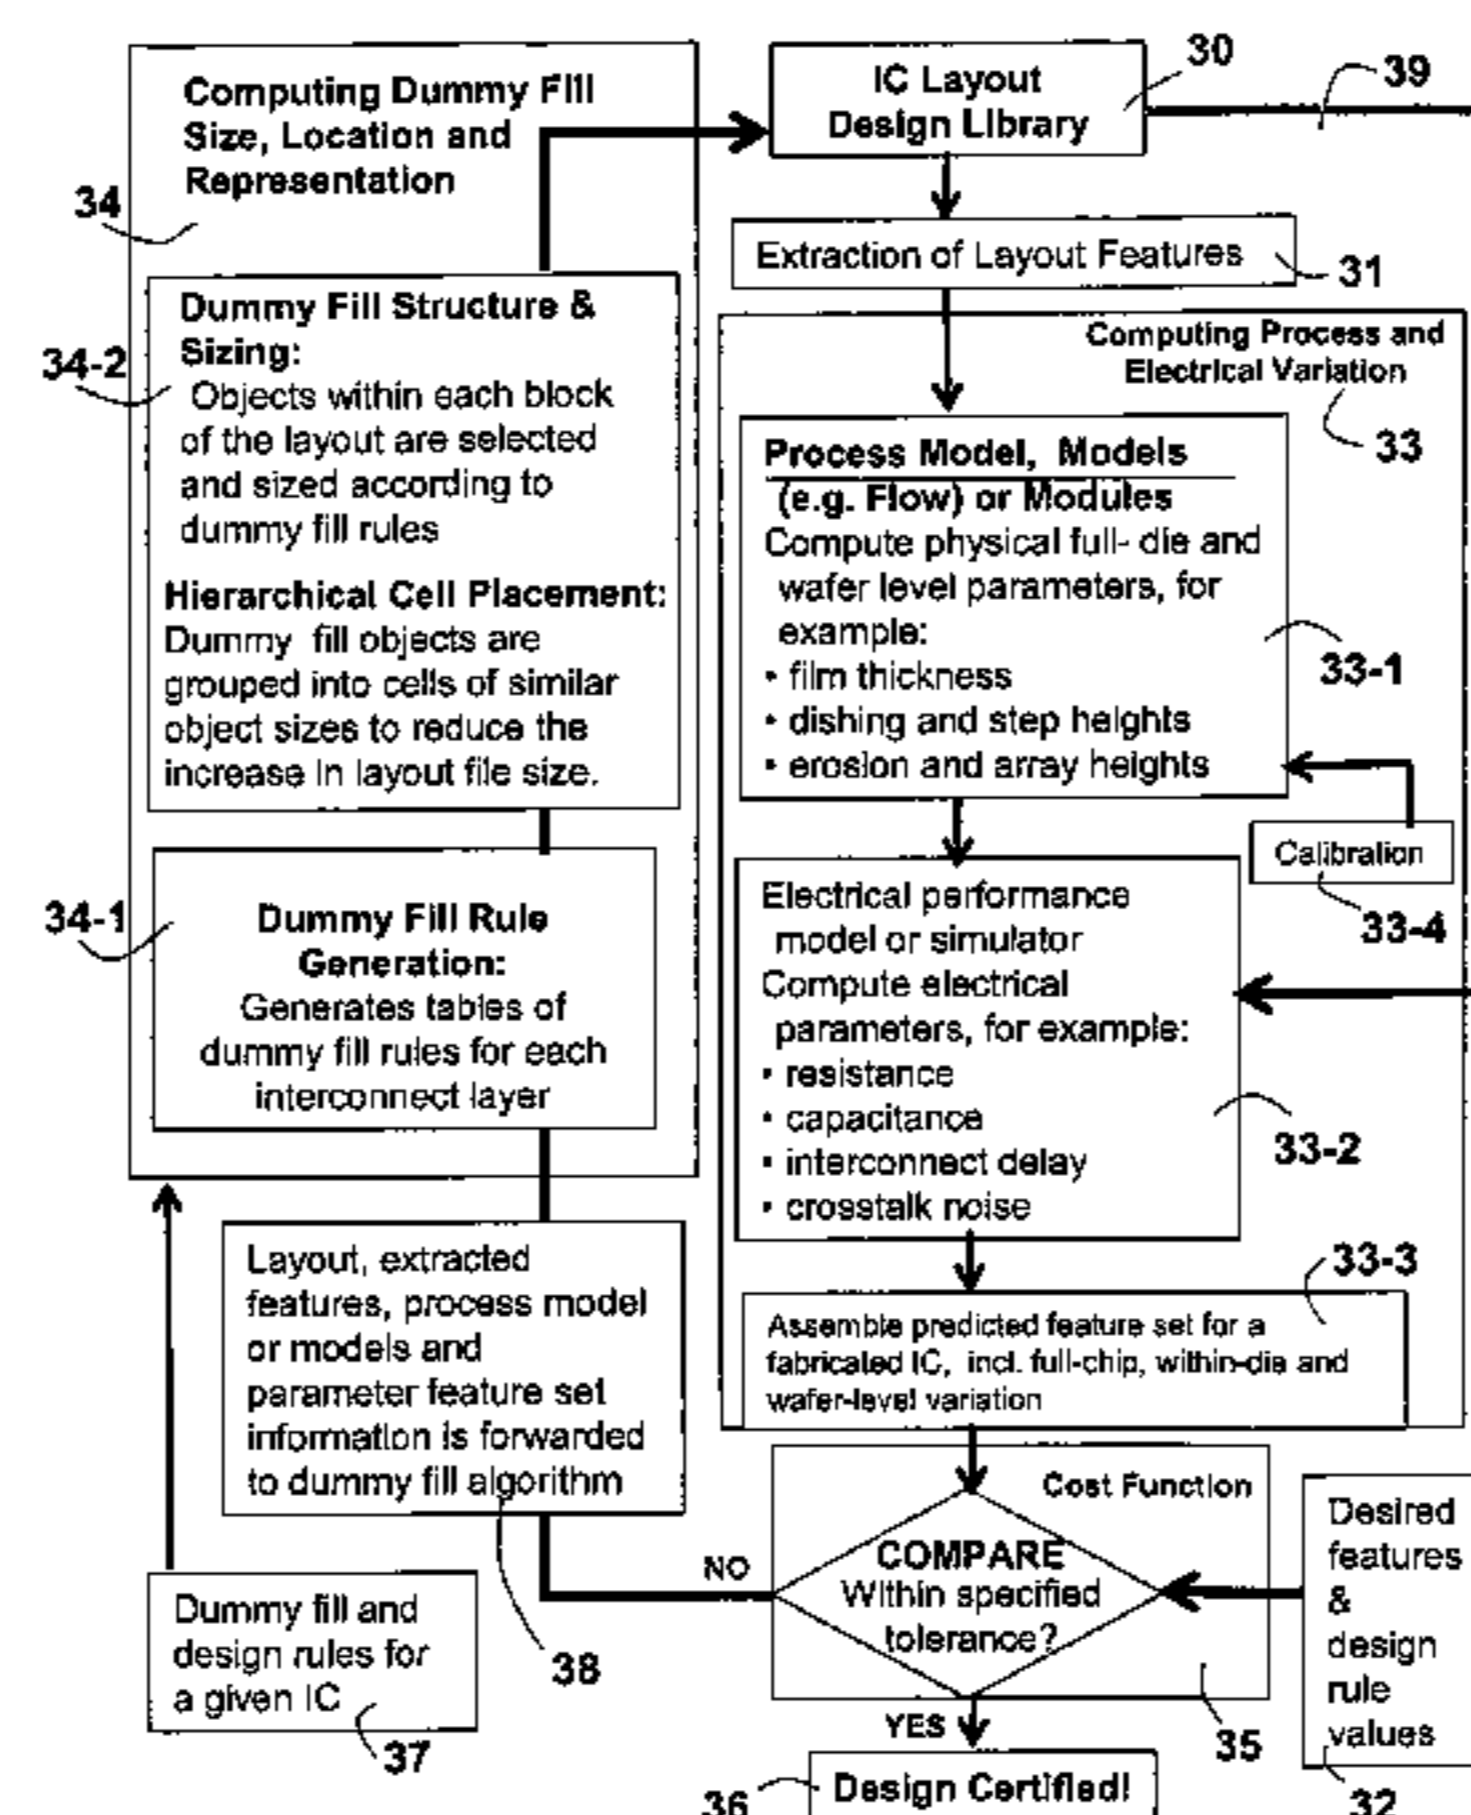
Computing Dummy Fill Size, Location and Representation

34

Dummy Fill Structure & Sizing:
Objects within each block of the layout are selected and sized according to dummy fill rules

34-2

Hierarchical Cell Placement:
Dummy fill objects are grouped into cells of similar object sizes to reduce the increase in layout file size.

Dummy Fill Rule Generation:
Generates tables of dummy fill rules for each interconnect layer

34-1

Layout, extracted features, process model or models and parameter feature set information is forwarded to dummy fill algorithm

38

Dummy fill and design rules for a given IC

37

IC Layout Design Library

30

39

Extraction of Layout Features

31

Computing Process and Electrical Variation

33

Process Model, Models (e.g. Flow) or Modules
Compute physical full- die and wafer level parameters, for example:
• film thickness
• dishing and step heights
• erosion and array heights

33-1

Calibration

33-4

Electrical performance model or simulator
Compute electrical parameters, for example:
• resistance
• capacitance
• interconnect delay
• crosstalk noise

33-2

33-3

Assemble predicted feature set for a fabricated IC, incl. full-chip, within-die and wafer-level variation

Cost Function

COMPARE
Within specified tolerance?

NO

YES

35

Desired features & design rule values

32

36

Design Certified!